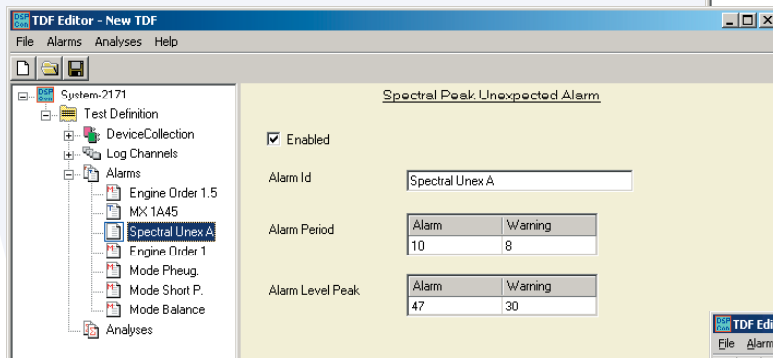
DSP Con TDF Editor - New TDF

File Alarms Analyses Help

System-2171
Test Definition
DeviceCollection
Log Channels
Alarms
Engine Order 1.5
MX 1A45
Spectral Unex A
Engine Order 1
Mode Pheug.
Mode Short P.
Mode Balance
Analyses

Spectral Peak Unexpected Alarm

Enabled

Alarm Id
Spectral Unex A

Alarm Period

| Alarm | Warning |
|---|---|
| 10 | 8 |

Alarm Level Peak

| Alarm | Warning |
|---|---|
| 47 | 30 |

DSP Con TDF Edit

File Alarm